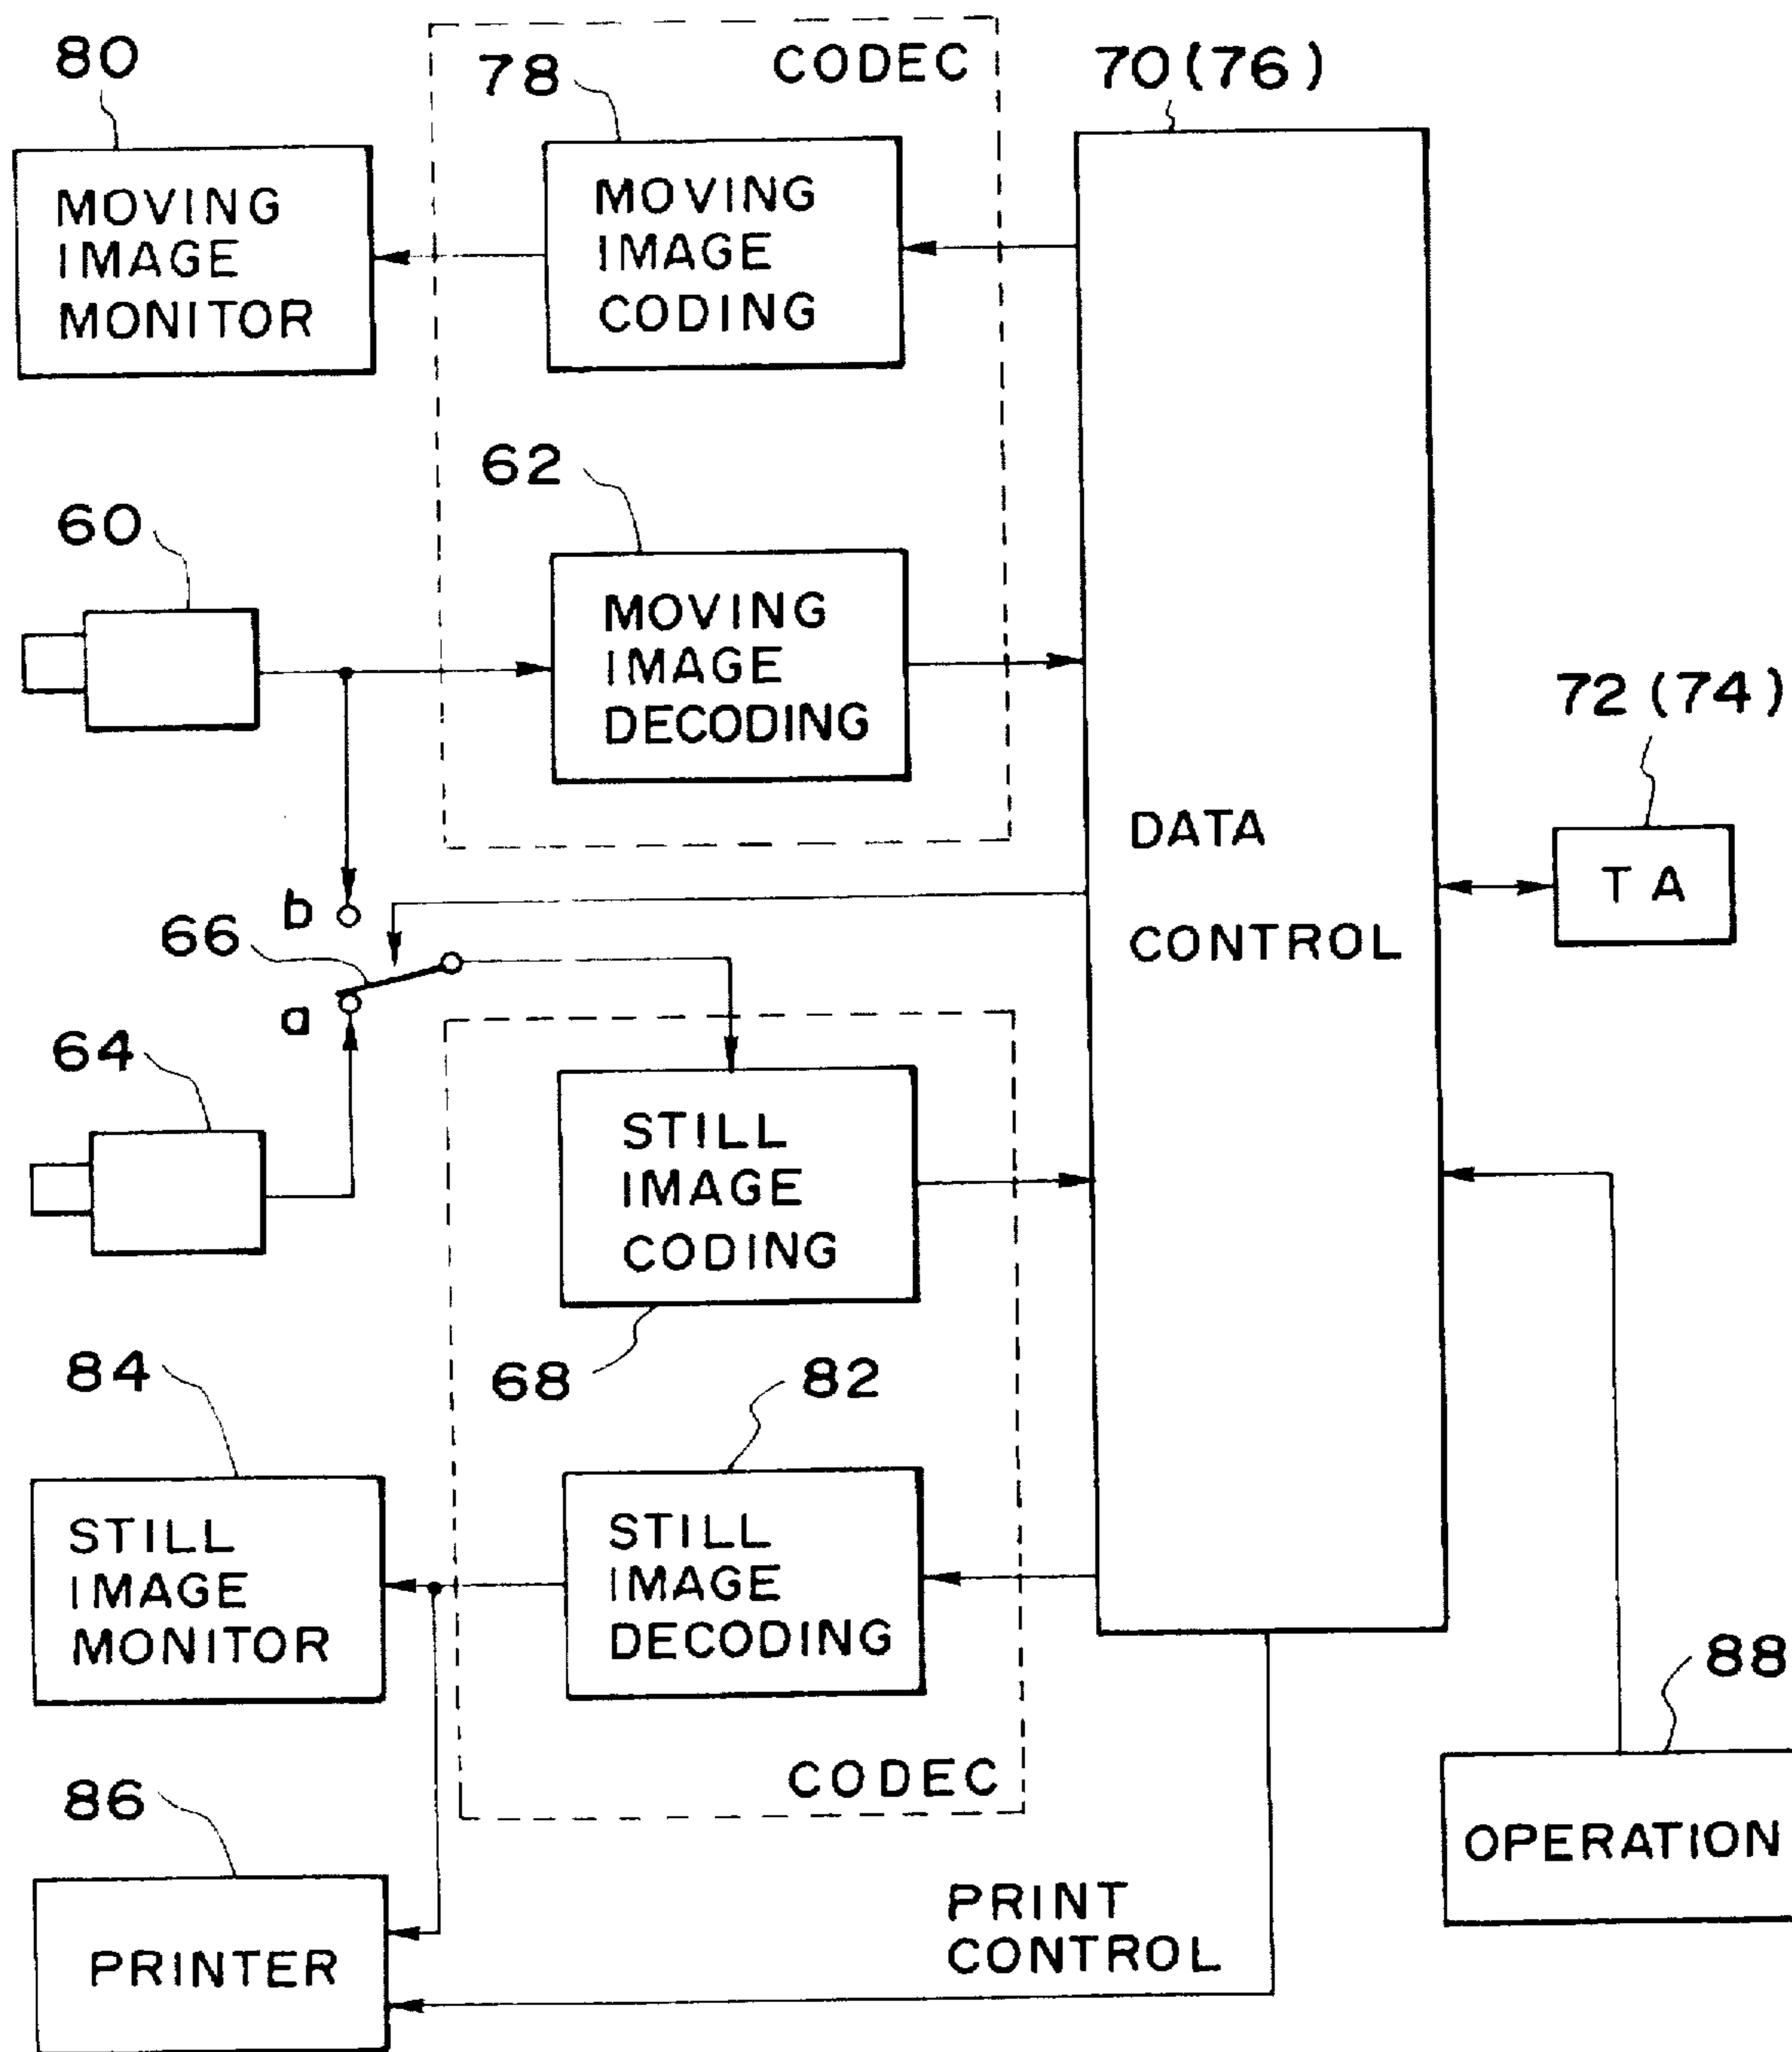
80

MOVING IMAGE MONITOR

78

CODEC

MOVING IMAGE CODING

70(76)

62

60

MOVING IMAGE DECODING

72(74)

DATA

CONTROL

TA

b

66

a

64

STILL IMAGE CODING

68

82

84

STILL IMAGE MONITOR

STILL IMAGE DECODING

88

CODEC

86

OPERATION

PRINT CONTROL

PRINTER